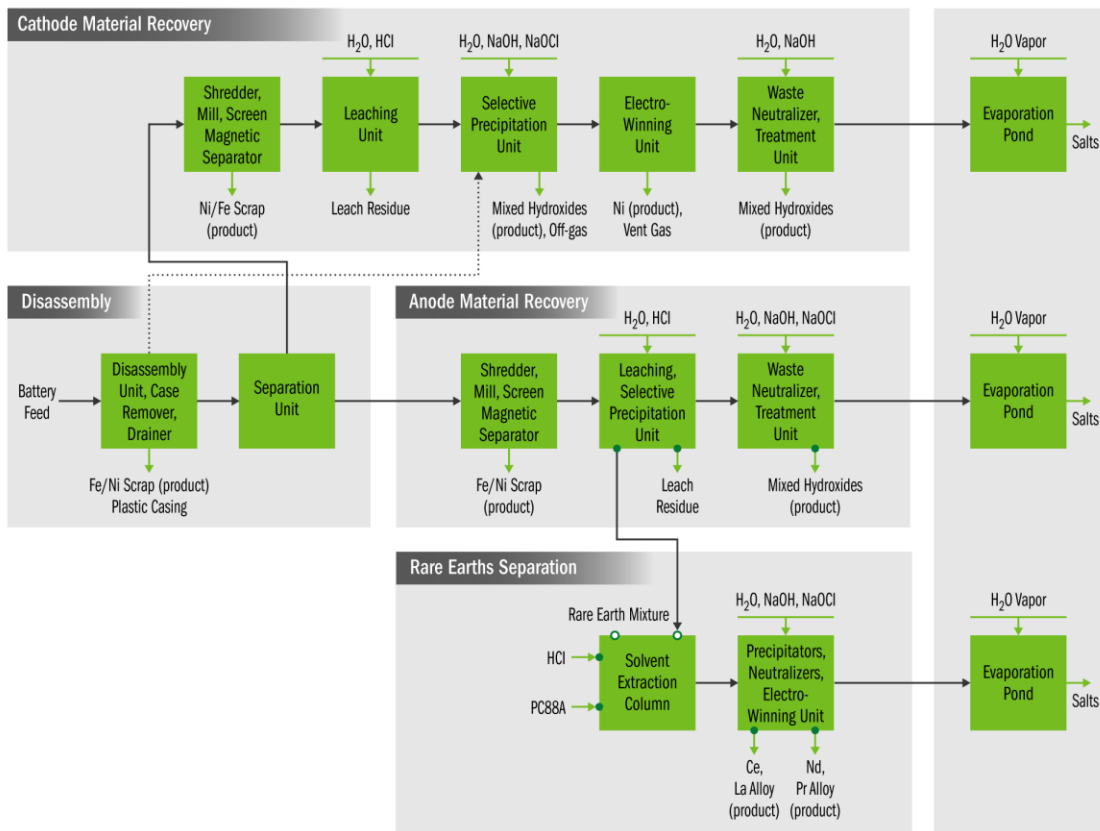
Cathode Material Recovery

$H_2O$, HCl

$H_2O$, NaOH, NaOCl

$H_2O$, NaOH

$H_2O$ Vapor

Shredder, Mill, Screen Magnetic Separator

Leaching Unit

Selective Precipitation Unit

Electro-Winning Unit

Waste Neutralizer, Treatment Unit

Evaporation Pond

Salts

Ni/Fe Scrap (product)

Leach Residue

Mixed Hydroxides (product), Off-gas

Ni (product), Vent Gas

Mixed Hydroxides (product)

Disassembly

Anode Material Recovery

$H_2O$, HCl

$H_2O$, NaOH, NaOCl

$H_2O$ Vapor

Battery Feed

Disassembly Unit, Case Remover, Drainer

Separation Unit

Shredder, Mill, Screen Magnetic Separator

Leaching, Selective Precipitation Unit

Waste Neutralizer, Treatment Unit

Evaporation Pond

Salts

Fe/Ni Scrap (product) Plastic Casing

Fe/Ni Scrap (product)

Leach Residue

Mixed Hydroxides (product)

Rare Earths Separation

$H_2O$, NaOH, NaOCl

$H_2O$ Vapor

Rare Earth Mixture

HCl

PC88A

Solvent Extraction Column

Precipitators, Neutralizers, Electro-Winning Unit

Evaporation Pond

Salts

Ce, La Alloy (product)

Nd, Pr Alloy (product)